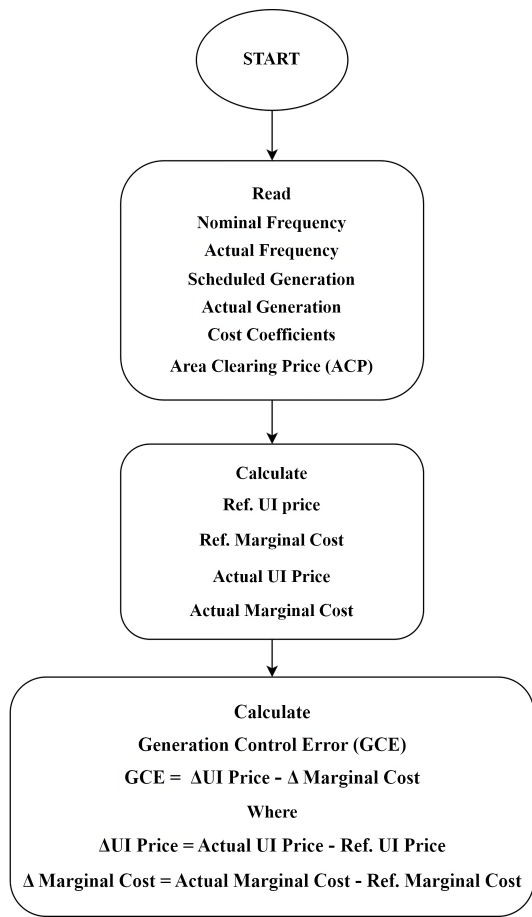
START

Read
Nominal Frequency
Actual Frequency
Scheduled Generation
Actual Generation
Cost Coefficients
Area Clearing Price (ACP)

Calculate
Ref. UI price
Ref. Marginal Cost
Actual UI Price
Actual Marginal Cost

Calculate
Generation Control Error (GCE)
GCE = ΔUI Price - Δ Marginal Cost
Where
ΔUI Price = Actual UI Price - Ref. UI Price
Δ Marginal Cost = Actual Marginal Cost - Ref. Marginal Cost